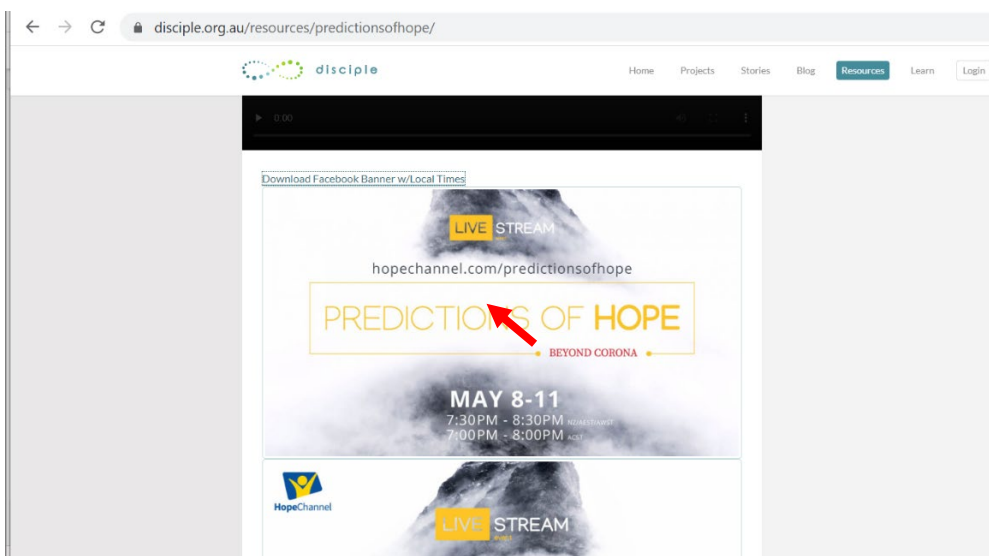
disciple.org.au/resources/predictionsofhope/

disciple

Home Projects Stories Blog Resources Learn Login

0:00

Download Facebook Banner w/Local Times

LIVE STREAM

hopechannel.com/predictionsofhope

PREDICTIONS OF HOPE

BEYOND CORONA

MAY 8-11

7:30PM - 8:30PM NZ/AEST/AWST
7:00PM - 8:00PM ACST

HopeChannel

LIVE STREAM